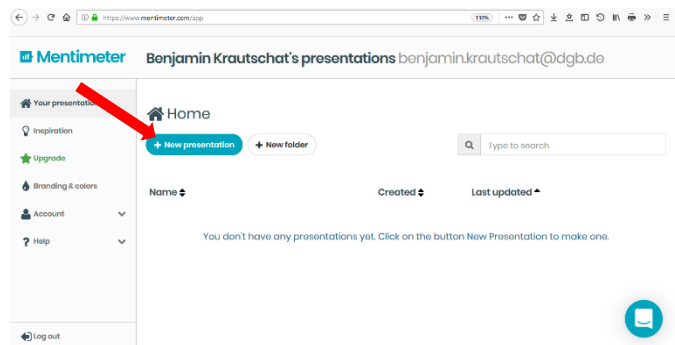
https://www.mentimeter.com/app

110%

Mentimeter

Benjamin Krautschat's presentations benjamin.krautschat@dgb.de

Your presentatio

Inspiration

Upgrade

Branding & colors

Account

Help

Log out

Home

+ New presentation

+ New folder

Type to search

Name

Created

Last updated

You don't have any presentations yet. Click on the button New Presentation to make one.